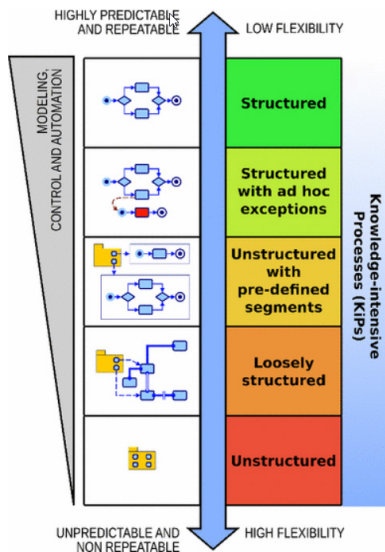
HIGHLY PREDICTABLE AND REPEATABLE

LOW FLEXIBILITY

MODELING, CONTROL AND AUTOMATION

Structured

Structured with ad hoc exceptions

Unstructured with pre-defined segments

Loosely structured

Unstructured

Knowledge-intensive Processes (KiPs)

UNPREDICTABLE AND NON REPEATABLE

HIGH FLEXIBILITY